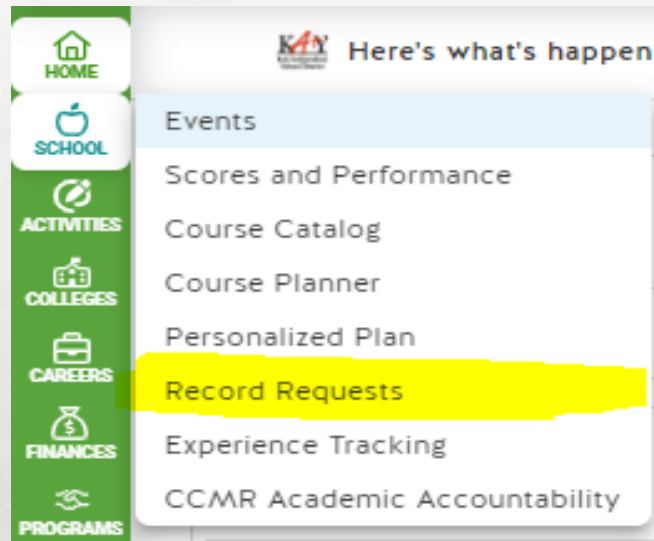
HOME
SCHOOL
ACTIVITIES
COLLEGES
CAREERS
FINANCES
PROGRAMS

KATY

Here's what's happen

Events
Scores and Performance
Course Catalog
Course Planner
Personalized Plan
Record Requests
Experience Tracking
CCMR Academic Accountability